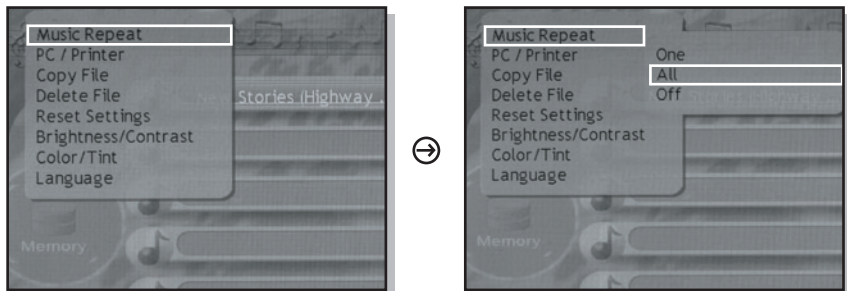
Music Repeat
PC / Printer
Copy File
Delete File
Reset Settings
Brightness/Contrast
Color/Tint
Language

Stories (Highway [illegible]

Memory

Music Repeat
PC / Printer
Copy File
Delete File
Reset Settings
Brightness/Contrast
Color/Tint
Language

One
All
Off

Memory